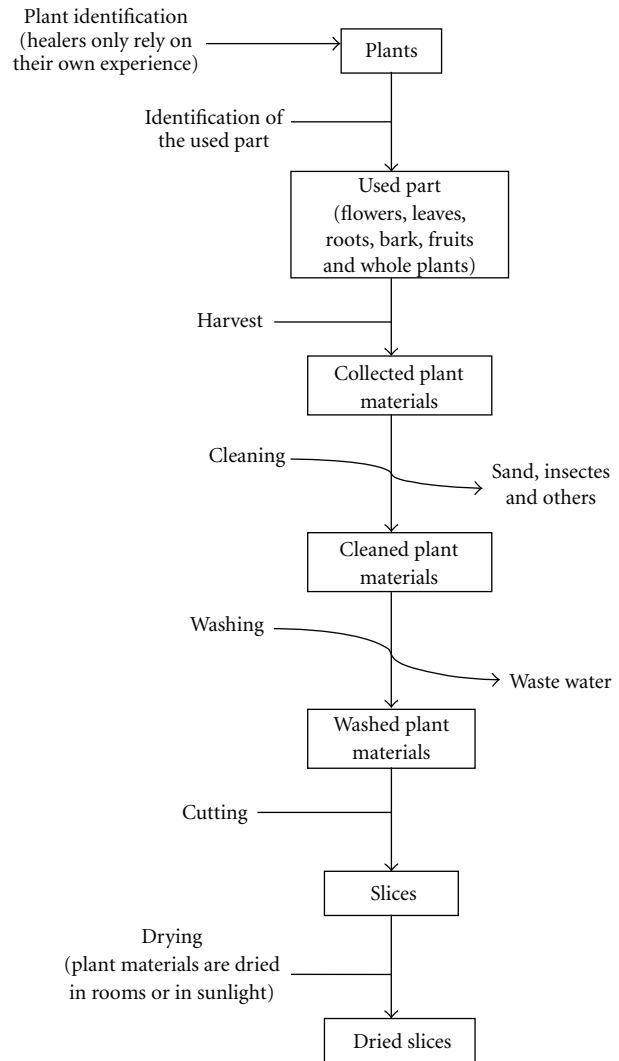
Plant identification (healers only rely on their own experience)

Plants

Identification of the used part

Used part (flowers, leaves, roots, bark, fruits and whole plants)

Harvest

Collected plant materials

Cleaning

Sand, insectes and others

Cleaned plant materials

Washing

Waste water

Washed plant materials

Cutting

Slices

Drying (plant materials are dried in rooms or in sunlight)

Dried slices